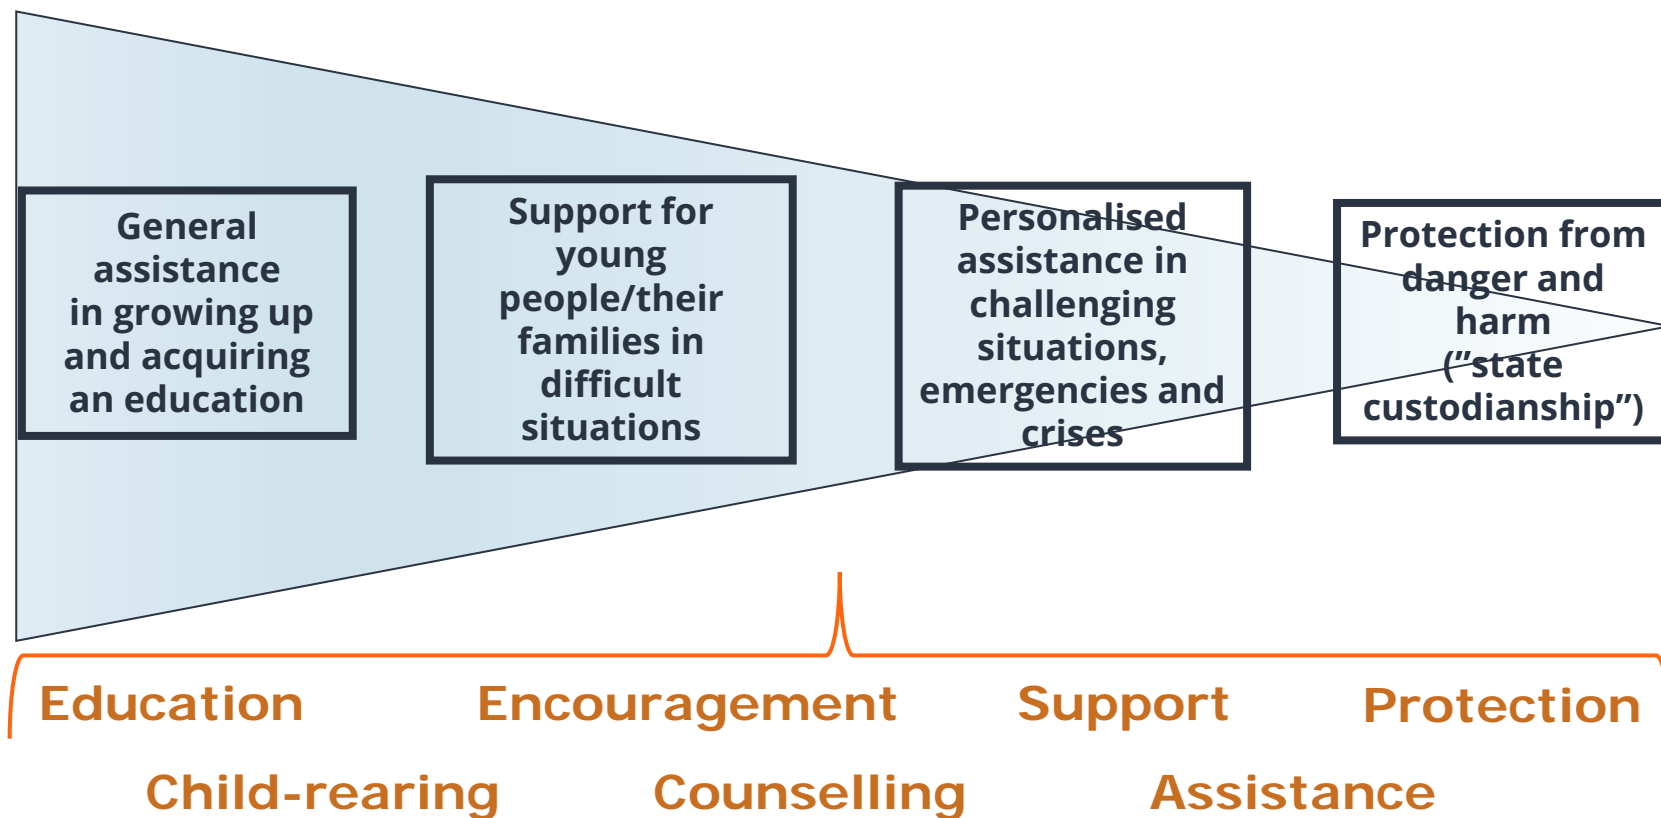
General assistance in growing up and acquiring an education

Support for young people/their families in difficult situations

Personalised assistance in challenging situations, emergencies and crises

Protection from danger and harm ("state custodianship")

Education

Encouragement

Support

Protection

Child-rearing

Counselling

Assistance